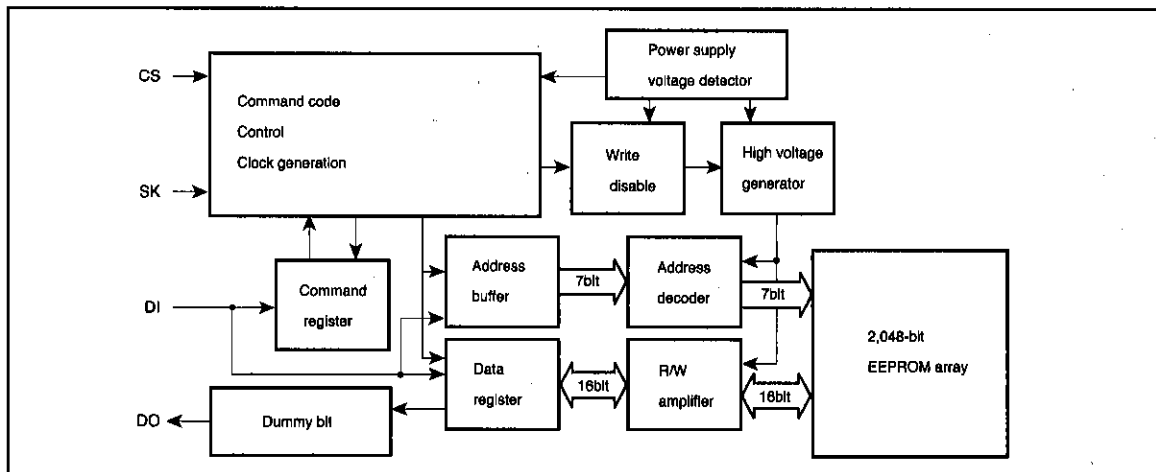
CS
SK
DI
DO
Command code
Control
Clock generation
Power supply voltage detector
Write disable
High voltage generator
Command register
Address buffer
7bit
Address decoder
7bit
2,048-bit EEPROM array
Data register
16bit
R/W amplifier
16bit
Dummy bit